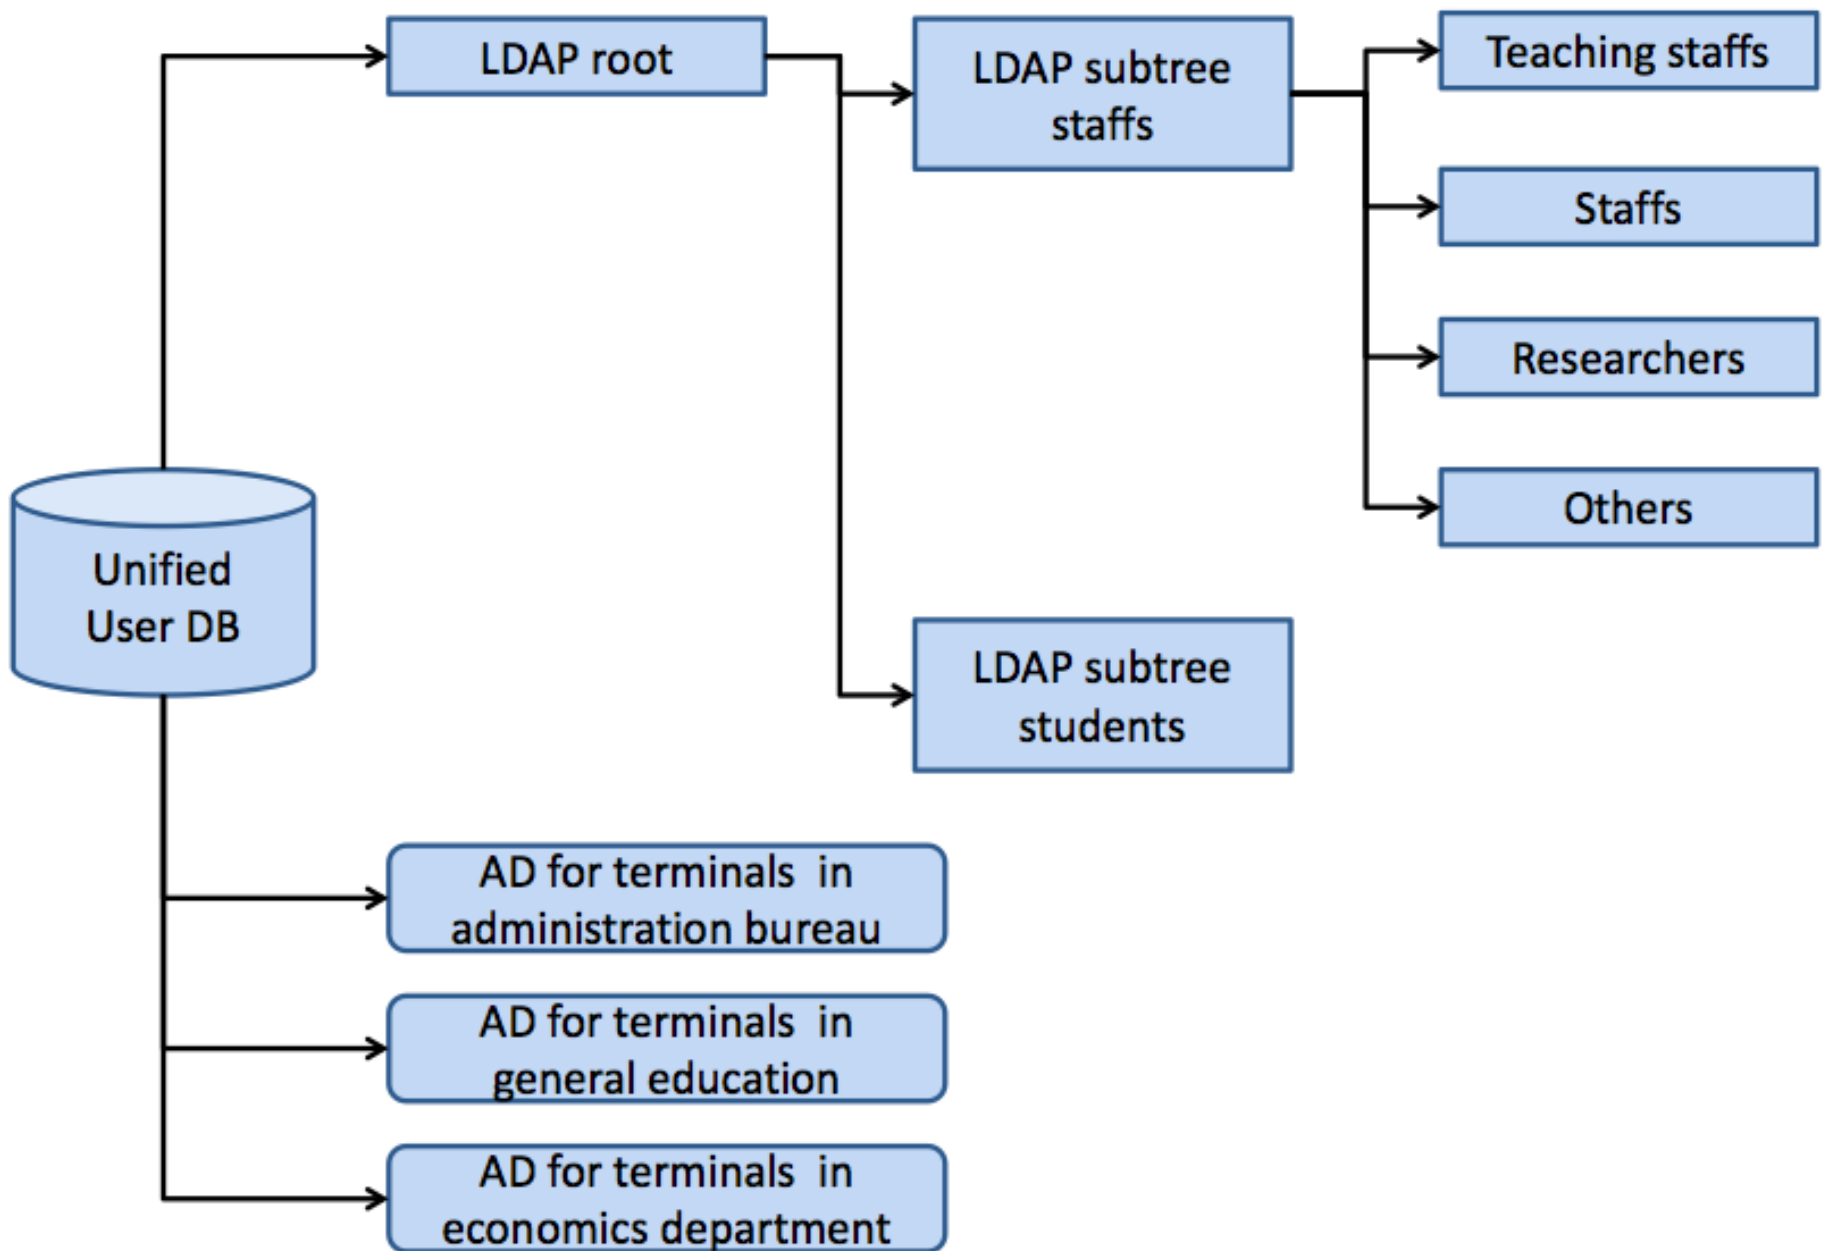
LDAP root

LDAP subtree staffs

Teaching staffs

Staffs

Researchers

Others

Unified User DB

LDAP subtree students

AD for terminals in administration bureau

AD for terminals in general education

AD for terminals in economics department